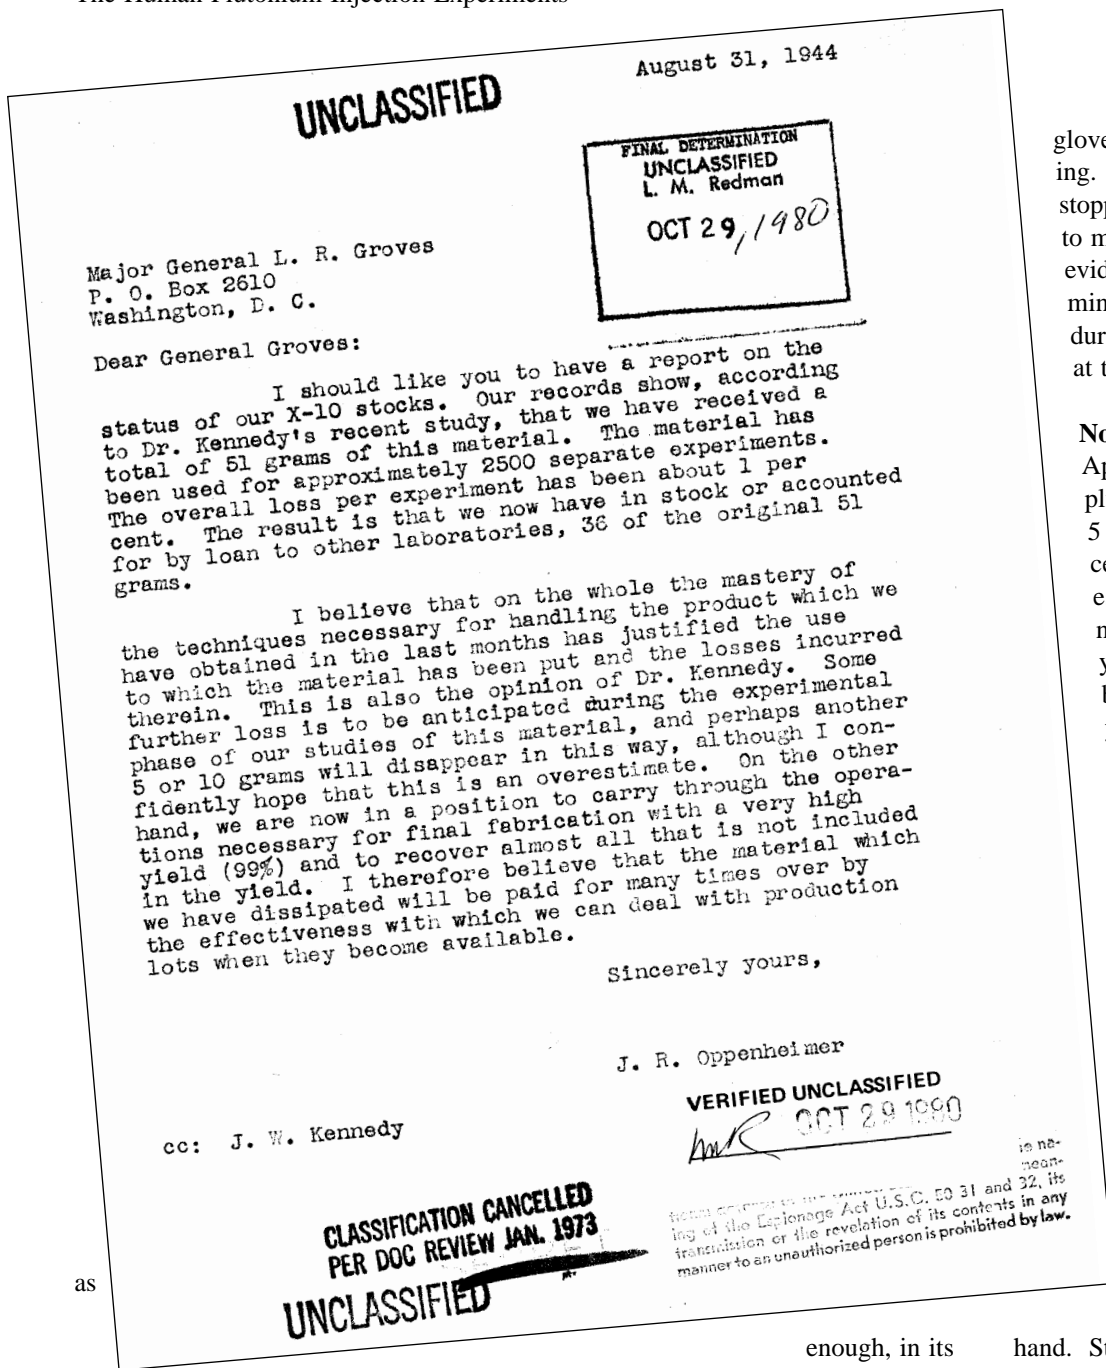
The Human Plutonium Injection Experiments

August 31, 1944

UNCLASSIFIED

FINAL DETERMINATION
UNCLASSIFIED
L. M. Redman
OCT 29, 1980

Major General L. R. Groves
P. O. Box 2610
Washington, D. C.

Dear General Groves:

I should like you to have a report on the status of our X-10 stocks. Our records show, according to Dr. Kennedy's recent study, that we have received a total of 51 grams of this material. The material has been used for approximately 2500 separate experiments. The overall loss per experiment has been about 1 per cent. The result is that we now have in stock or accounted for by loan to other laboratories, 36 of the original 51 grams.

I believe that on the whole the mastery of the techniques necessary for handling the product which we have obtained in the last months has justified the use to which the material has been put and the losses incurred therein. This is also the opinion of Dr. Kennedy. Some further loss is to be anticipated during the experimental phase of our studies of this material, and perhaps another 5 or 10 grams will disappear in this way, although I confidently hope that this is an overestimate. On the other hand, we are now in a position to carry through the operations necessary for final fabrication with a very high yield (99%) and to recover almost all that is not included in the yield. I therefore believe that the material which we have dissipated will be paid for many times over by the effectiveness with which we can deal with production lots when they become available.

Sincerely yours,

J. R. Oppenheimer

VERIFIED UNCLASSIFIED
OCT 29 1980

cc: J. W. Kennedy

CLASSIFICATION CANCELLED
PER DOC REVIEW JAN. 1973

UNCLASSIFIED

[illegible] is na- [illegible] mean- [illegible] Espionage Act U.S.C. 50 31 and 32, its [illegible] of the Espionage Act U.S.C. 50 31 and 32, its transmission or the revelation of its contents in any manner to an unauthorized person is prohibited by law.

glove
ing.
stopp
to m
evid
min
dur
at t

No
Ap
pl
5
ce
e
n
y
l

as

enough, in its

hand. S